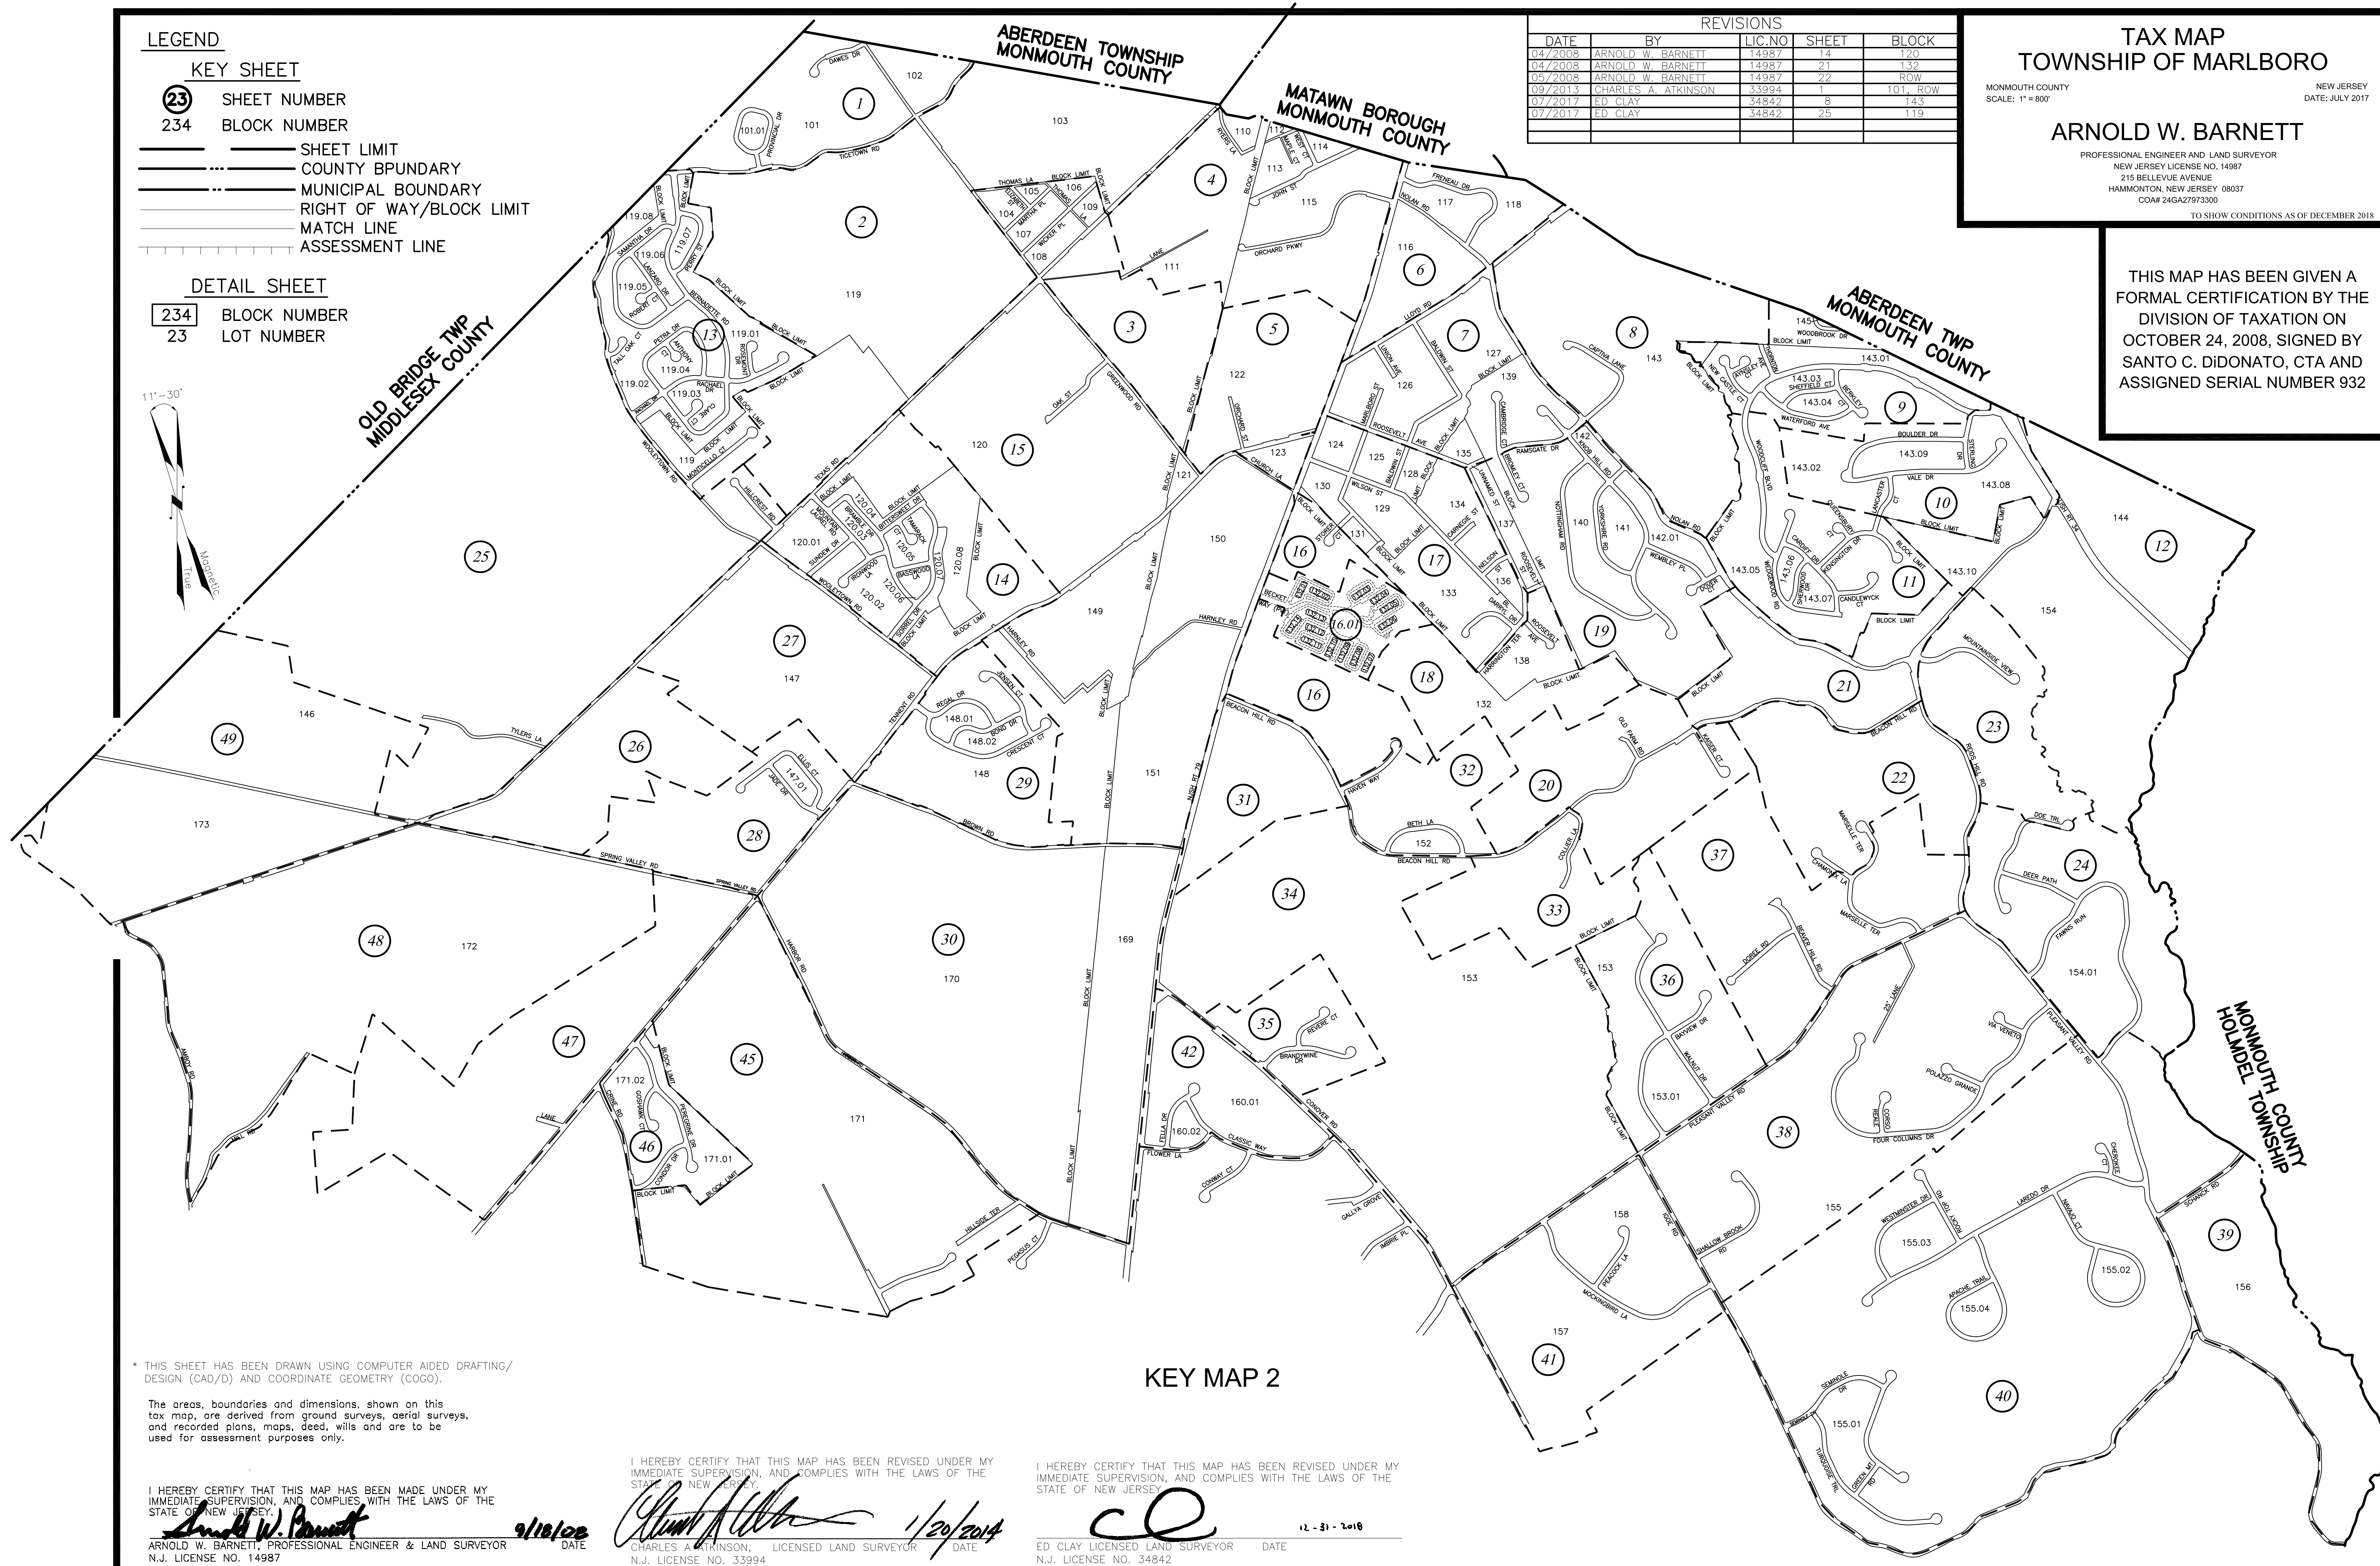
LEGEND

KEY SHEET

23 SHEET NUMBER
234 BLOCK NUMBER

SHEET LIMIT
COUNTY BPUNDARY
MUNICIPAL BOUNDARY
RIGHT OF WAY/BLOCK LIMIT
MATCH LINE
ASSESSMENT LINE

DETAIL SHEET

234 BLOCK NUMBER
23 LOT NUMBER

REVISIONS

| DATE | BY | LIC.NO | SHEET | BLOCK |
|---|---|---|---|---|
| 04/2008 | ARNOLD W. BARNETT | 14987 | 14 | 120 |
| 04/2008 | ARNOLD W. BARNETT | 14987 | 21 | 132 |
| 05/2008 | ARNOLD W. BARNETT | 14987 | 22 | ROW |
| 09/2013 | CHARLES A. ATKINSON | 33994 | 1 | 101, ROW |
| 07/2017 | ED CLAY | 34842 | 8 | 143 |
| 07/2017 | ED CLAY | 34842 | 25 | 119 |

TAX MAP
TOWNSHIP OF MARLBORO

MONMOUTH COUNTY
SCALE: 1" = 800'
NEW JERSEY
DATE: JULY 2017

ARNOLD W. BARNETT

PROFESSIONAL ENGINEER AND LAND SURVEYOR
NEW JERSEY LICENSE NO. 14987
215 BELLEVUE AVENUE
HAMMONTON, NEW JERSEY 08037
COA# 24GA27973300

TO SHOW CONDITIONS AS OF DECEMBER 2018

THIS MAP HAS BEEN GIVEN A FORMAL CERTIFICATION BY THE DIVISION OF TAXATION ON OCTOBER 24, 2008, SIGNED BY SANTO C. DiDONATO, CTA AND ASSIGNED SERIAL NUMBER 932

ABERDEEN TOWNSHIP MONMOUTH COUNTY

MATAWN BOROUGH MONMOUTH COUNTY

ABERDEEN TWP MONMOUTH COUNTY

OLD BRIDGE TWP MIDDLESEX COUNTY

MONMOUTH COUNTY HOLMDEL TOWNSHIP

11°-30'
Magnetic
True

1 2 3 4 5 6 7 8 9 10 11 12 13 14 15 16 16.01 17 18 19 20 21 22 23 24 25 26 27 28 29 30 31 32 33 34 35 36 37 38 39 40 41 42 45 46 47 48 49

101 101.01 102 103 104 105 106 107 108 109 110 111 112 113 114 115 116 117 118 119 119.01 119.02 119.03 119.04 119.05 119.06 119.07 119.08 120 120.01 120.02 120.03 120.04 120.05 120.06 120.07 120.08 121 122 123 124 125 126 127 128 129 130 131 132 133 134 135 136 137 138 139 140 141 142 142.01 143 143.01 143.02 143.03 143.04 143.05 143.06 143.07 143.08 143.09 143.10 144 145 146 147 147.01 148 148.01 148.02 149 150 151 152 153 153.01 154 154.01 155 155.01 155.02 155.03 155.04 156 157 158 160.01 160.02 169 170 171 171.01 171.02 172 173

DAWES DR  PROVINCIAL DR  TICETOWN RD  THOMAS LA  WICKER PL  MARTHA PL  BLOCK LIMIT  RYERS LA  JOHN ST  LANE  ORCHARD PKWY  FRENEAU DR  NOLAN RD  LLOYD RD  UNION AVE  BALDWIN ST  MARLBORO ST  ROOSEVELT AVE  CAMBRIDGE CT  RAMSGATE DR  WILSON ST  CARNEGIE ST  CHURCH LA  ORCHARD ST  GREENWOOD RD  OAK ST  SAMANTHA DR  LANZARA DR  PERRY ST  BERNADETTE RD  ROBERT CT  PETRA DR  TALL OAK CT  ANTHONY CT  RACHAEL DR  CLARE CT  ROSEMONT DR  WOOLEYTOWN RD  MONTICELLO CT  HILLCREST RD  TEXAS RD  MOUNTAIN LAUREL RD  BRAMBLE DR  BITTERSWEET DR  TAMARACK CT  SUNDEW DR  IRONWOOD LA  BASSWOOD LA  SORREL DR  HARNLEY RD  TENNENT RD  REGAL DR  JENSEN CT  BOND DR  CRESCENT CT  TYLERS LA  ELLIS CT  JADE DR  BROWN RD  SPRING VALLEY RD  HARBOR RD  HILLSIDE TER  PEGASUS CT  CHIMNEY DR  LANE  HILL RD  AMBOY RD  OSPREY CT  GOSHAWK CT  PEREGRINE DR  CONDOR DR  CAPTINA LANE  WOODBROOK DR  NEW CASTLE CT  WOODLEY AVE  SHEFFIELD CT  BERKLEY CT  WATERFORD AVE  BOULDER DR  STERLING DR  VALE DR  WOODCLIFF BLVD  LANCASTER CT  CANTERBURY CT  CARDIFF DR  KENSINGTON DR  SHERWOOD CT  WEDGEWOOD RD  CANDLEWYCK CT  YORKSHIRE RD  WEMBLEY PL  DOVER CT  NOTTINGHAM RD  KNOB HILL RD  BECKET WAY  HARRINGTON TER  HAVEN WAY  BETH LA  BEACON HILL RD  HWY RT 79  OLD FARM RD  COLLIER LA  BEACON HILL RD  MARSELLE TER  CHAMONIX LA  DOE TRL  DEER PATH  FAWNS RUN  MOUNTAINSIDE VIEW  REIDS HILL RD  DORSET RD  BEAVER HILL RD  BAYVIEW DR  WALNUT DR  PLEASANT VALLEY RD  VIA VENETO  PALAZZO GRANDE  FOUR COLUMNS DR  CORSO REALE  REVERE CT  BRANDYWINE DR  CONOVER RD  LEILA DR  CLASSIC WAY  FLOWER LA  CONWAY CT  CALLYA GROVE  IMBRIE PL  PEACOCK LA  MOCKINGBIRD LA  IDE RD  SHALLOW BROOK RD  WESTMINSTER DR  OLD ROCK LOCK  LAREDO DR  NAVAJO CT  CHEROKEE CT  SCHANCK RD  APACHE TRAIL  SEMINOLE DR  TURQUOISE TRL  GREEN MT RD  HOLLY LA  ROYAL RT 34  WASHINGTON AVE

KEY MAP 2

* THIS SHEET HAS BEEN DRAWN USING COMPUTER AIDED DRAFTING/ DESIGN (CAD/D) AND COORDINATE GEOMETRY (COGO).

The areas, boundaries and dimensions, shown on this tax map, are derived from ground surveys, aerial surveys, and recorded plans, maps, deed, wills and are to be used for assessment purposes only.

I HEREBY CERTIFY THAT THIS MAP HAS BEEN MADE UNDER MY IMMEDIATE SUPERVISION, AND COMPLIES WITH THE LAWS OF THE STATE OF NEW JERSEY.
Arnold W. Barnett 9/18/08
ARNOLD W. BARNETT, PROFESSIONAL ENGINEER & LAND SURVEYOR DATE
N.J. LICENSE NO. 14987

I HEREBY CERTIFY THAT THIS MAP HAS BEEN REVISED UNDER MY IMMEDIATE SUPERVISION, AND COMPLIES WITH THE LAWS OF THE STATE OF NEW JERSEY.
1/20/2014
CHARLES A. ATKINSON, LICENSED LAND SURVEYOR DATE
N.J. LICENSE NO. 33994

I HEREBY CERTIFY THAT THIS MAP HAS BEEN REVISED UNDER MY IMMEDIATE SUPERVISION, AND COMPLIES WITH THE LAWS OF THE STATE OF NEW JERSEY.
12-31-2018
ED CLAY LICENSED LAND SURVEYOR DATE
N.J. LICENSE NO. 34842